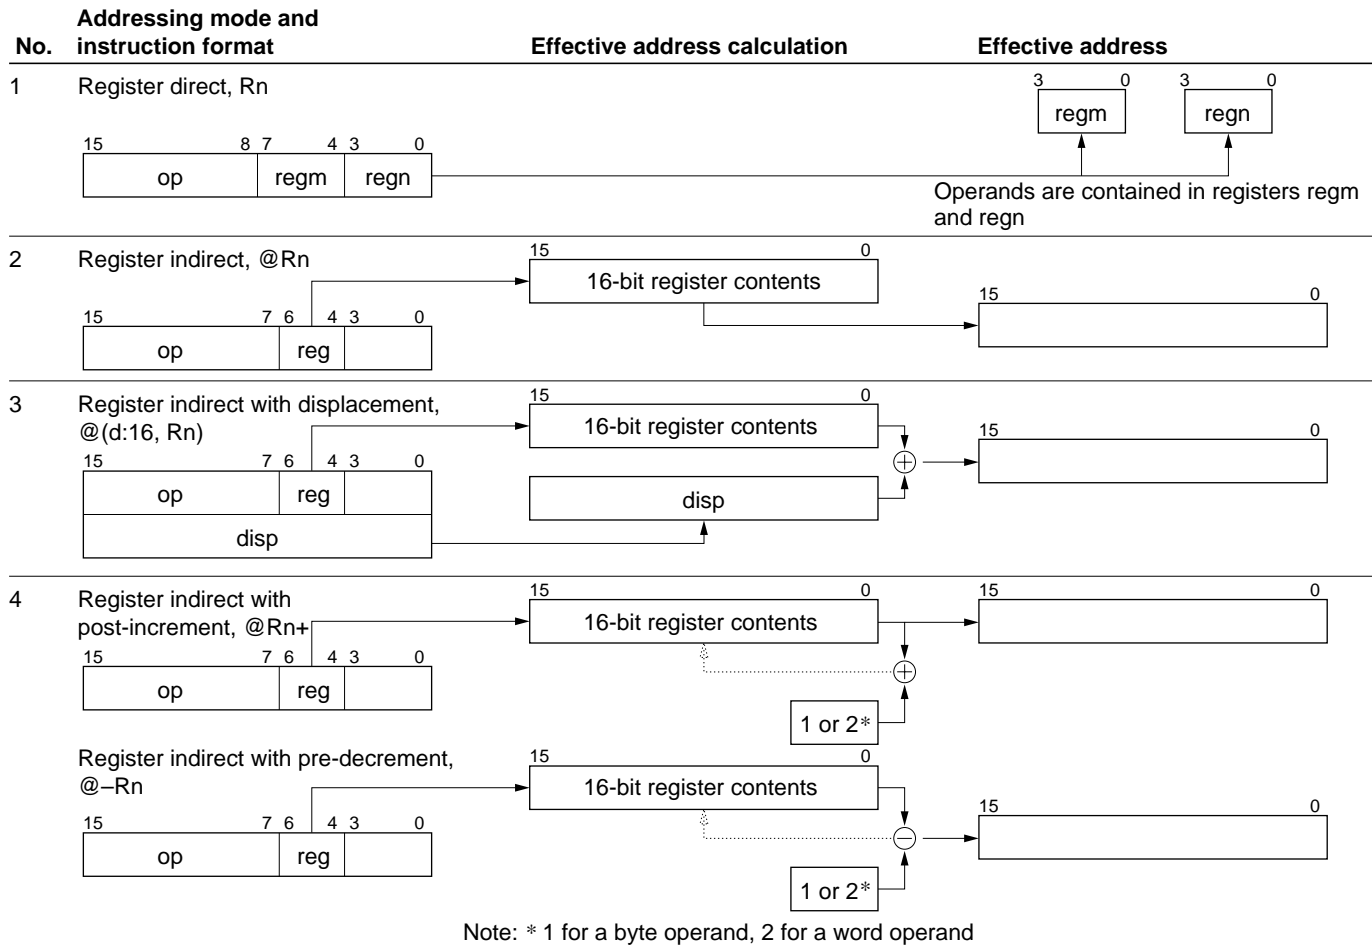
No. Addressing mode and instruction format | Effective address calculation | Effective address

1 Register direct, Rn

15 8 7 4 3 0
op | regm | regn

3 0 3 0
regm regn

Operands are contained in registers regm and regn

2 Register indirect, @Rn

15 7 6 4 3 0
op | reg |

15 0
16-bit register contents

15 0

3 Register indirect with displacement, @(d:16, Rn)

15 7 6 4 3 0
op | reg |
disp

15 0
16-bit register contents

disp

15 0

4 Register indirect with post-increment, @Rn+

15 7 6 4 3 0
op | reg |

15 0
16-bit register contents

1 or 2*

15 0

Register indirect with pre-decrement, @–Rn

15 7 6 4 3 0
op | reg |

15 0
16-bit register contents

1 or 2*

15 0

Note: * 1 for a byte operand, 2 for a word operand